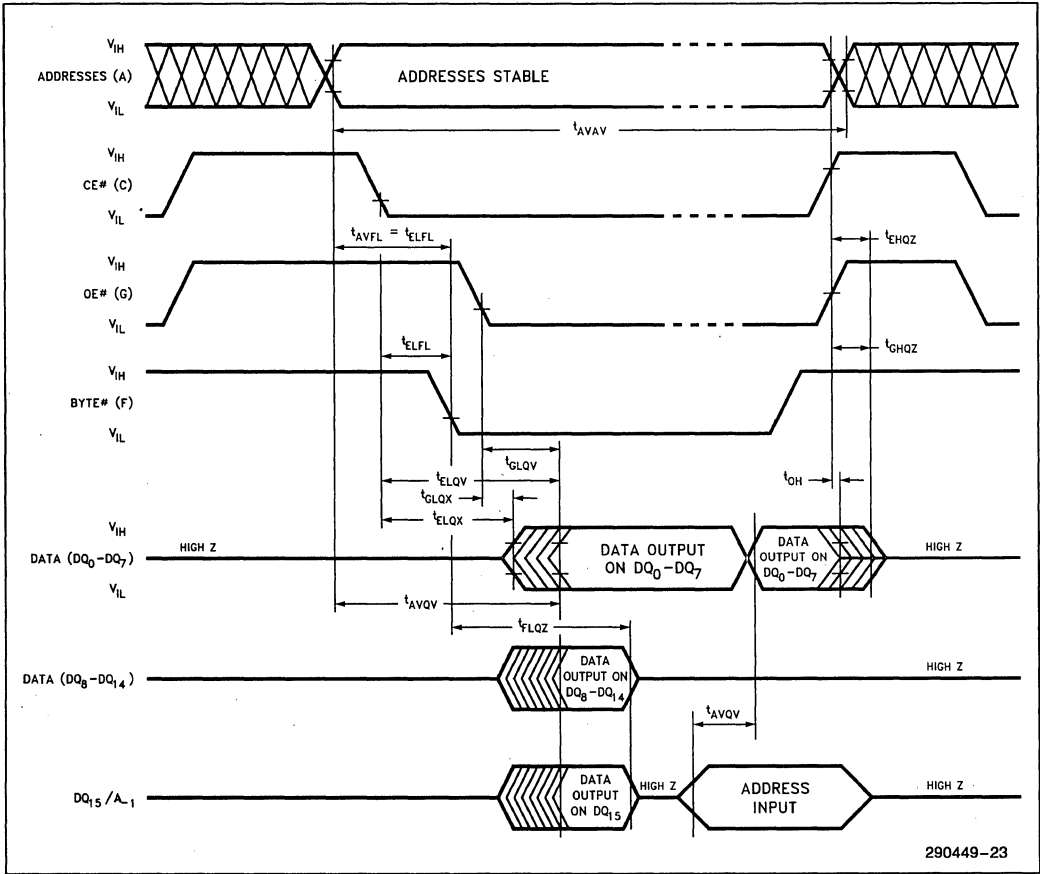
$V_{IH}$
ADDRESSES (A)
$V_{IL}$
ADDRESSES STABLE
$t_{AVAV}$
$V_{IH}$
CE# (C)
$V_{IL}$
$t_{AVFL} = t_{ELFL}$
$t_{EHQZ}$
$V_{IH}$
OE# (G)
$V_{IL}$
$t_{ELFL}$
$t_{GHQZ}$
$V_{IH}$
BYTE# (F)
$V_{IL}$
$t_{GLQV}$
$t_{ELQV}$
$t_{GLQX}$
$t_{ELQX}$
$t_{OH}$
$V_{IH}$
DATA ($DQ_0$–$DQ_7$)
$V_{IL}$
HIGH Z
DATA OUTPUT ON $DQ_0$–$DQ_7$
DATA OUTPUT ON $DQ_0$–$DQ_7$
HIGH Z
$t_{AVQV}$
$t_{FLQZ}$
DATA ($DQ_8$–$DQ_{14}$)
DATA OUTPUT ON $DQ_8$–$DQ_{14}$
HIGH Z
$t_{AVQV}$
$DQ_{15}$/$A_{-1}$
DATA OUTPUT ON $DQ_{15}$
HIGH Z
ADDRESS INPUT
HIGH Z
290449–23